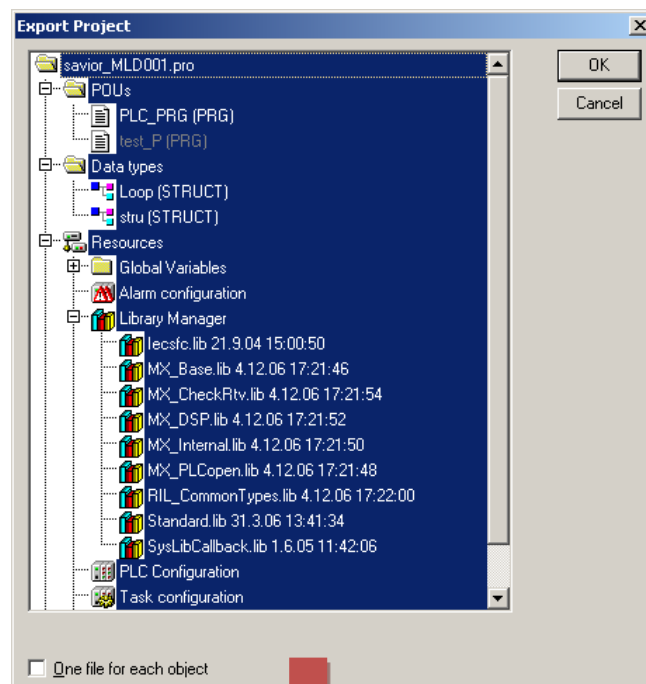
Export Project

savior_MLD001.pro
POUs
PLC_PRG (PRG)
test_P (PRG)
Data types
Loop (STRUCT)
stru (STRUCT)
Resources
Global Variables
Alarm configuration
Library Manager
Iecsfc.lib 21.9.04 15:00:50
MX_Base.lib 4.12.06 17:21:46
MX_CheckRtv.lib 4.12.06 17:21:54
MX_DSP.lib 4.12.06 17:21:52
MX_Internal.lib 4.12.06 17:21:50
MX_PLCopen.lib 4.12.06 17:21:48
RIL_CommonTypes.lib 4.12.06 17:22:00
Standard.lib 31.3.06 13:41:34
SysLibCallback.lib 1.6.05 11:42:06
PLC Configuration
Task configuration

OK
Cancel

One file for each object